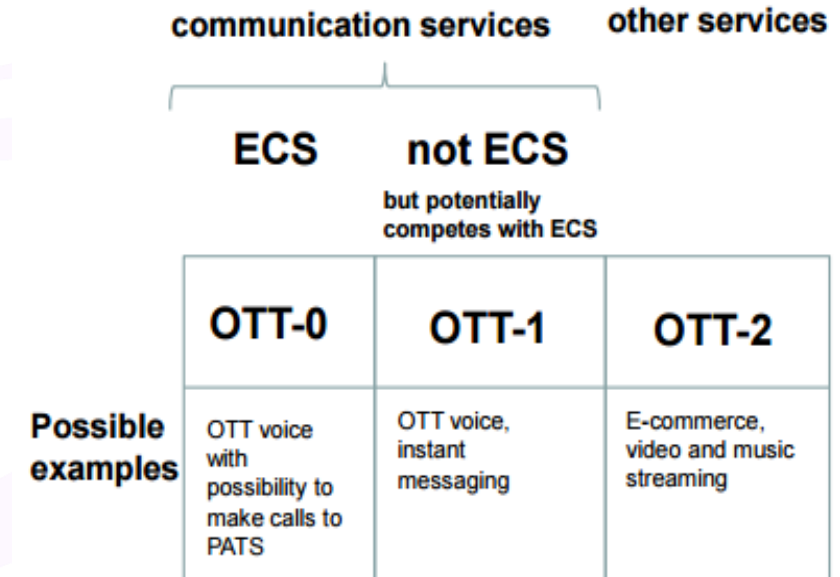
communication services other services

ECS not ECS

but potentially competes with ECS

| | OTT-0 | OTT-1 | OTT-2 |
|---|---|---|---|
| Possible examples | OTT voice with possibility to make calls to PATS | OTT voice, instant messaging | E-commerce, video and music streaming |